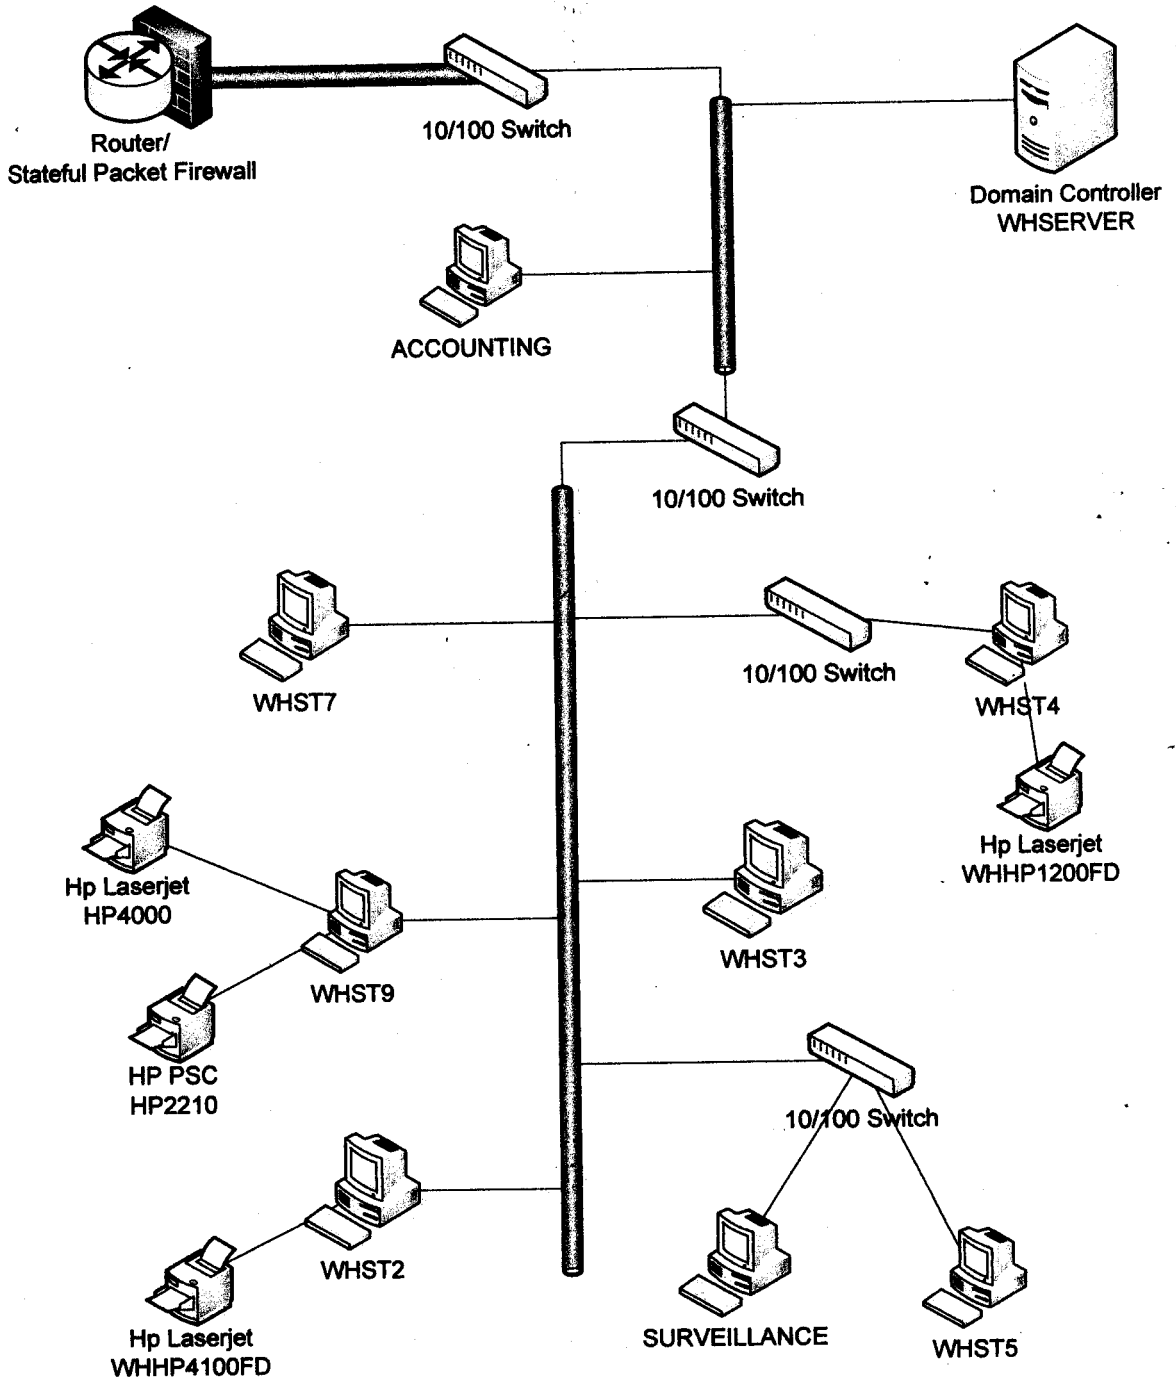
Router/
Stateful Packet Firewall

10/100 Switch

Domain Controller
WHSERVER

ACCOUNTING

10/100 Switch

WHST7

10/100 Switch

WHST4

Hp Laserjet
WHHP1200FD

Hp Laserjet
HP4000

WHST9

HP PSC
HP2210

WHST3

10/100 Switch

WHST2

Hp Laserjet
WHHP4100FD

SURVEILLANCE

WHST5